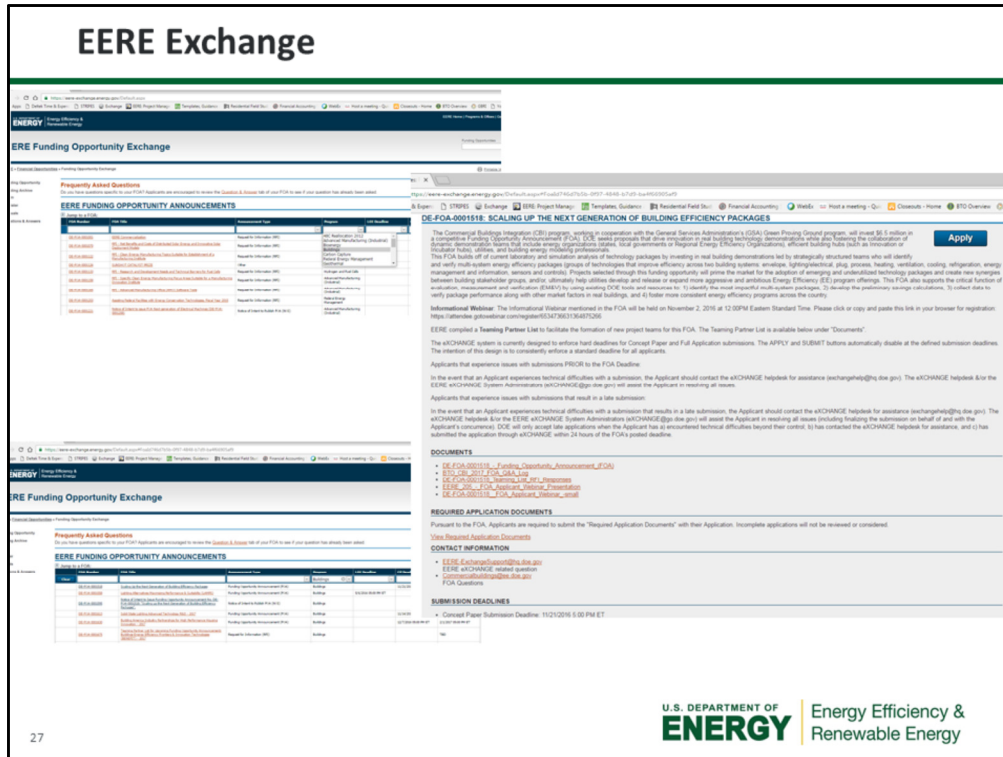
EERE Exchange

EERE Funding Opportunity Exchange

Frequently Asked Questions

EERE FUNDING OPPORTUNITY ANNOUNCEMENTS

DE-FOA-0001518: SCALING UP THE NEXT GENERATION OF BUILDING EFFICIENCY PACKAGES

Apply

The Commercial Buildings Integration (CBI) program, working in conjunction with the General Services Administration's (GSA) Green Proving Ground program, will invest $6.5 million in a competitive Funding Opportunity Announcement (FOA). DOE seeks proposals that drive innovation in real building technology demonstrations while also fostering the collaboration of dynamic demonstration teams that include energy organizations (states, local governments or Regional Energy Efficiency Organizations), efficient building hubs (such as innovation or incubator hubs), utilities, and building energy modeling professionals.

Informational Webinar: The Informational Webinar mentioned in the FOA will be held on November 2, 2016 at 12:00PM Eastern Standard Time.

EERE compiled a Teaming Partner List to facilitate the formation of new project teams for this FOA. The Teaming Partner List is available below under "Documents".

The eXCHANGE system is currently designed to enforce hard deadlines for Concept Paper and Full Application submissions. The APPLY and SUBMIT buttons automatically disable at the defined submission deadlines. The intention of this design is to consistently enforce a standard deadline for all applicants.

Applicants that experience issues with submissions PRIOR to the FOA Deadline:

Applicants that experience issues with submissions that result in a late submission:

DOCUMENTS
DE-FOA-0001518 _ Funding_Opportunity_Announcement_(FOA)
BTO_CBI_2017_FOA_Q&A_Log
DE-FOA-0001518_Teaming_List_RFI_Responses
EERE_206_-_FOA_Applicant_Webinar_Presentation
DE-FOA-0001518 _FOA_Applicant_Webinar_small

REQUIRED APPLICATION DOCUMENTS
Pursuant to the FOA, Applicants are required to submit the "Required Application Documents" with their Application. Incomplete applications will not be reviewed or considered.
View Required Application Documents

CONTACT INFORMATION
EERE-ExchangeSupport@hq.doe.gov
EERE eXCHANGE related question
Commercialbuildings@ee.doe.gov
FOA Questions

SUBMISSION DEADLINES
Concept Paper Submission Deadline: 11/21/2016 5:00 PM ET

EERE Funding Opportunity Exchange

Frequently Asked Questions

EERE FUNDING OPPORTUNITY ANNOUNCEMENTS

27

U.S. DEPARTMENT OF ENERGY | Energy Efficiency & Renewable Energy